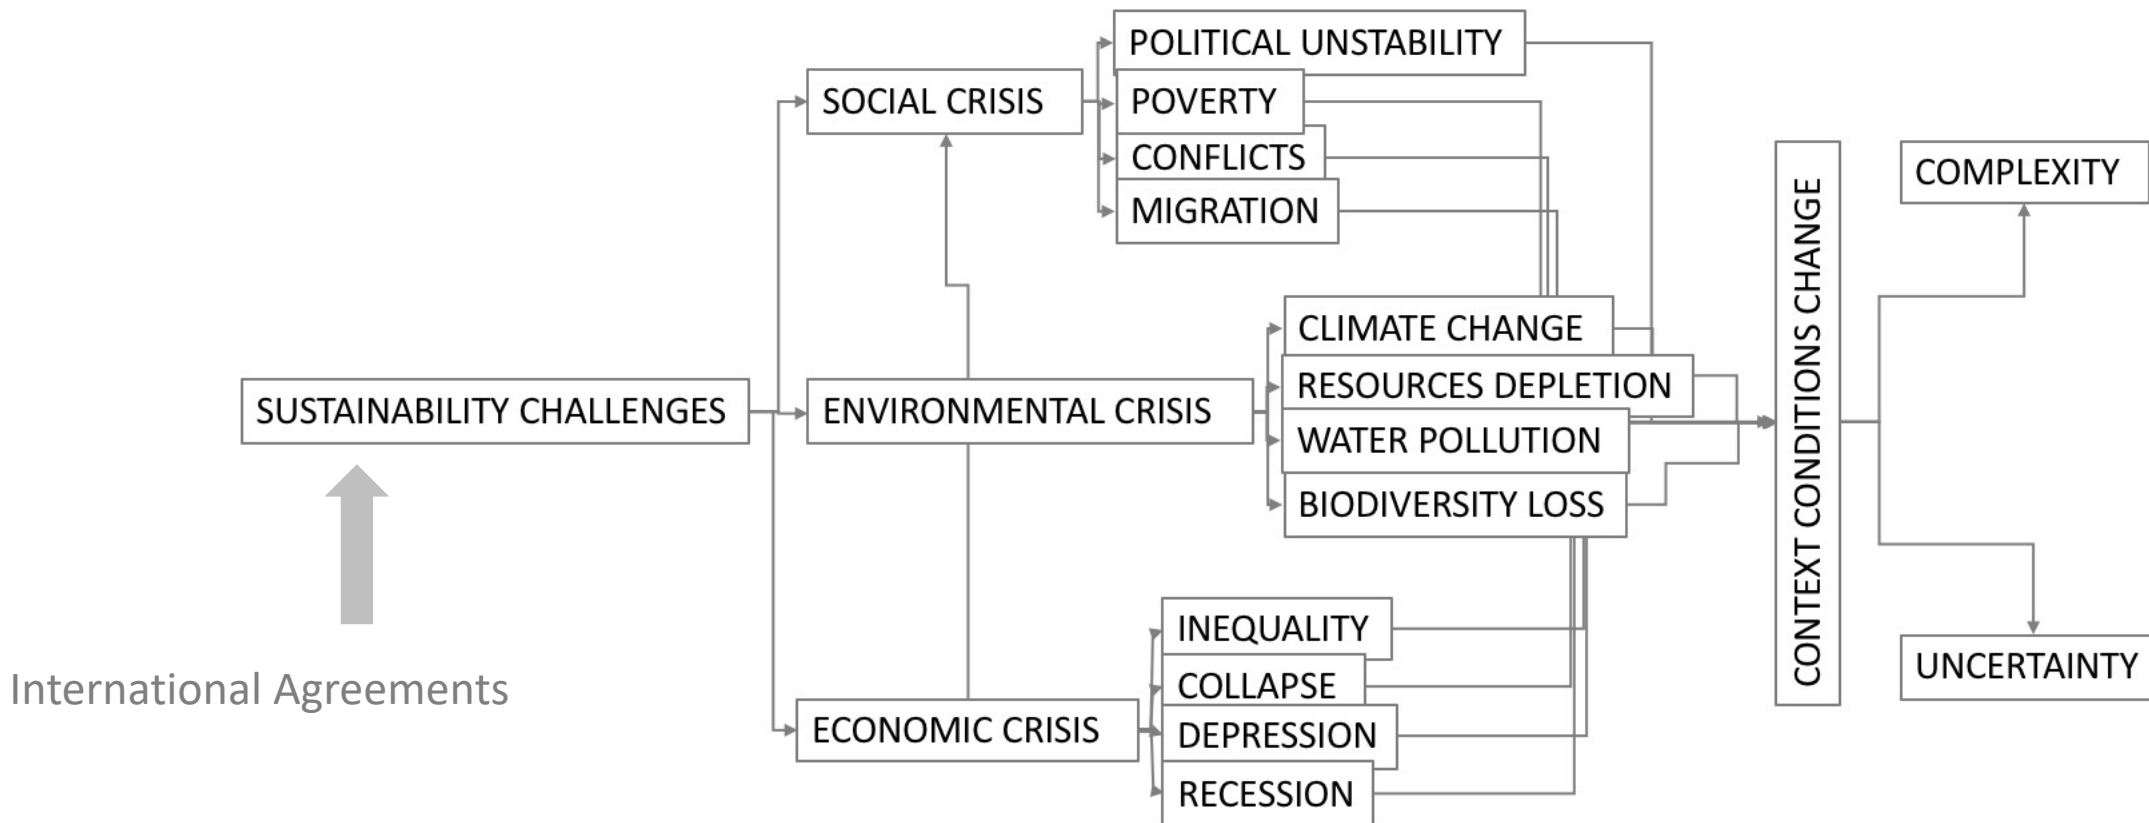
SUSTAINABILITY CHALLENGES

International Agreements

SOCIAL CRISIS

POLITICAL UNSTABILITY

POVERTY

CONFLICTS

MIGRATION

ENVIRONMENTAL CRISIS

CLIMATE CHANGE

RESOURCES DEPLETION

WATER POLLUTION

BIODIVERSITY LOSS

ECONOMIC CRISIS

INEQUALITY

COLLAPSE

DEPRESSION

RECESSION

CONTEXT CONDITIONS CHANGE

COMPLEXITY

UNCERTAINTY